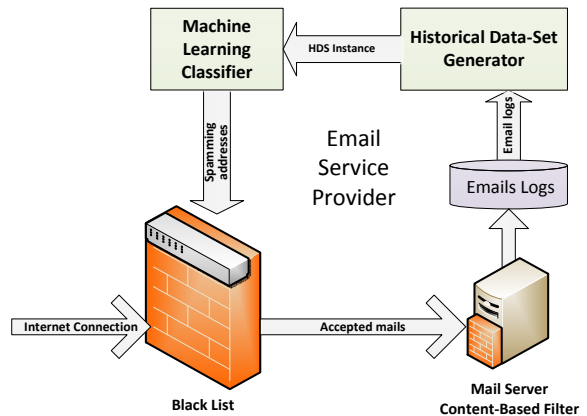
Machine Learning Classifier

HDS Instance

Historical Data-Set Generator

Spamming addresses

Email Service Provider

Email logs

Emails Logs

Internet Connection

Accepted mails

Black List

Mail Server Content-Based Filter